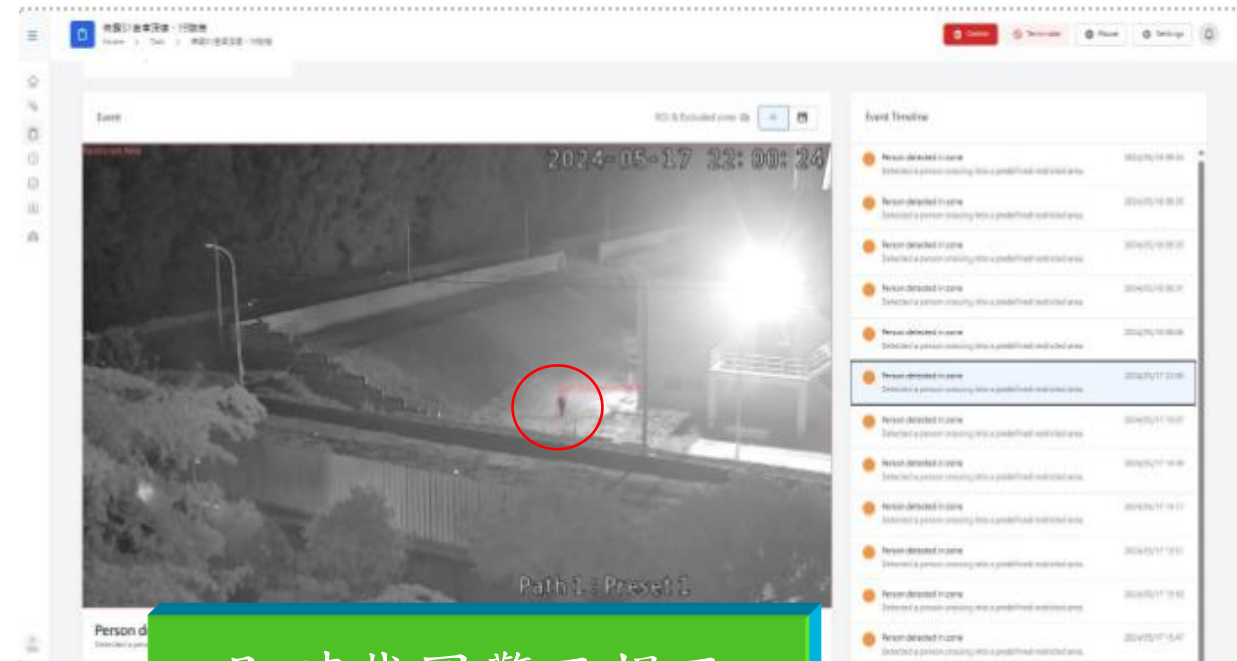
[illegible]
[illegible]

Delete
Terminate
Pause
Settings

Event
ROI & Excluded zone

2024-05-17 22:00:24

Path 1 : Preset 1

Person d
Detected a pers

Event Timeline

Person detected in zone
Detected a person crossing into a predefined restricted area.

Person detected in zone
Detected a person crossing into a predefined restricted area.

Person detected in zone
Detected a person crossing into a predefined restricted area.

Person detected in zone
Detected a person crossing into a predefined restricted area.

Person detected in zone
Detected a person crossing into a predefined restricted area.

Person detected in zone
Detected a person crossing into a predefined restricted area.

Person detected in zone
Detected a person crossing into a predefined restricted area.

Person detected in zone
Detected a person crossing into a predefined restricted area.

Person detected in zone
Detected a person crossing into a predefined restricted area.

Person detected in zone
Detected a person crossing into a predefined restricted area.

Person detected in zone
Detected a person crossing into a predefined restricted area.

Person detected in zone
Detected a person crossing into a predefined restricted area.

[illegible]